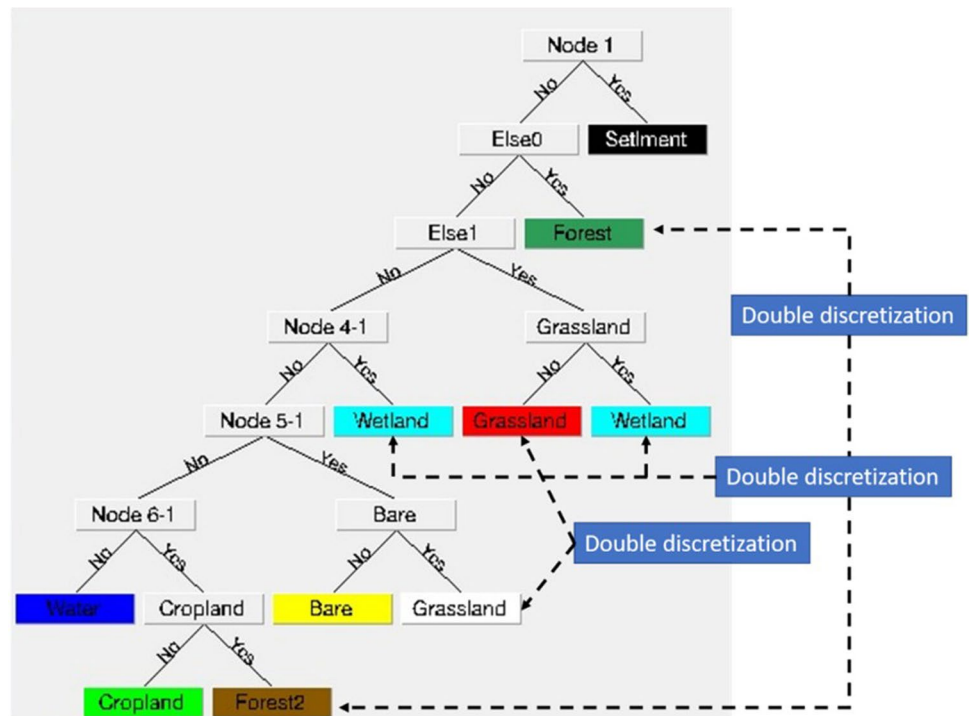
Node 1
No
Yes
Else0
Setlment
No
Yes
Else1
Forest
No
Yes
Node 4-1
Grassland
Double discretization
No
Yes
No
Yes
Node 5-1
Wetland
Grassland
Wetland
No
Yes
Double discretization
Node 6-1
Bare
No
Yes
No
Yes
Double discretization
Water
Cropland
Bare
Grassland
No
Yes
Cropland
Forest2